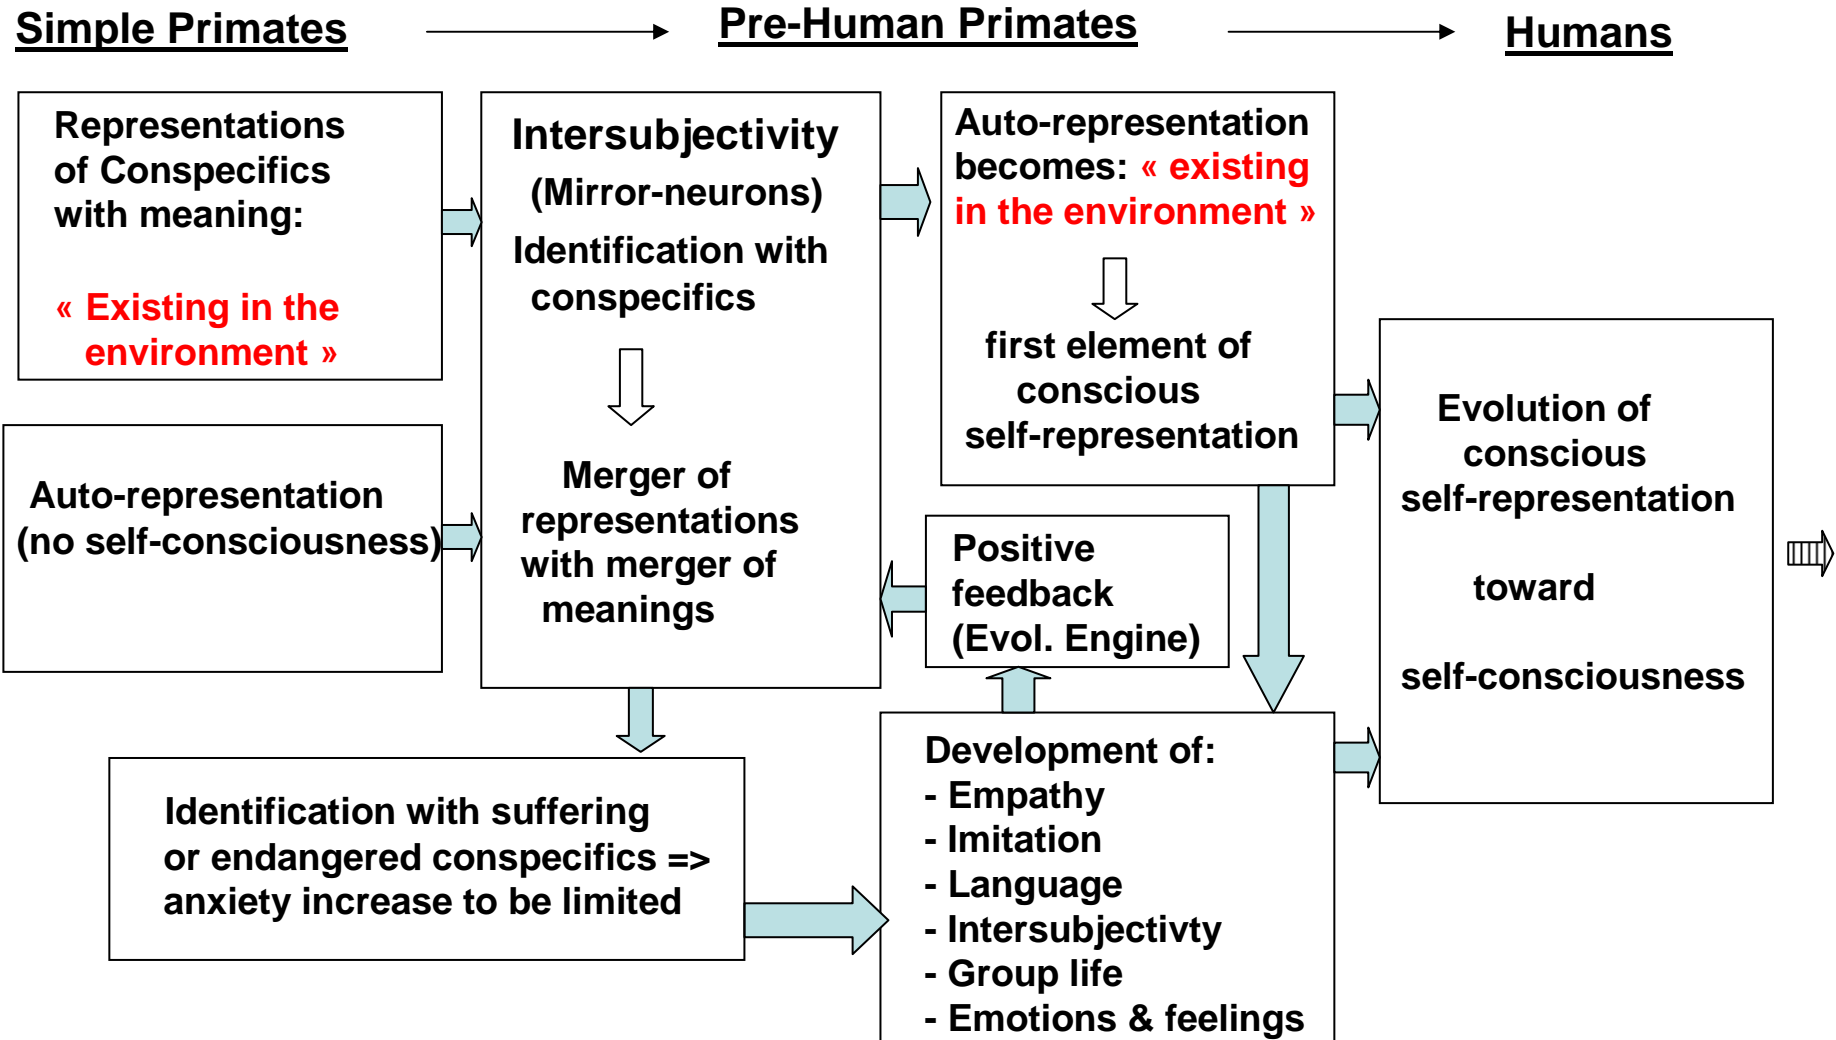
Simple Primates → Pre-Human Primates → Humans

Representations of Conspecifics with meaning:

« Existing in the environment »

Auto-representation (no self-consciousness)

Intersubjectivity
(Mirror-neurons)
Identification with conspecifics

Merger of representations with merger of meanings

Auto-representation becomes: « existing in the environment »

first element of conscious self-representation

Positive feedback (Evol. Engine)

Evolution of conscious self-representation

toward

self-consciousness

Identification with suffering or endangered conspecifics => anxiety increase to be limited

Development of:
- Empathy
- Imitation
- Language
- Intersubjectivty
- Group life
- Emotions & feelings